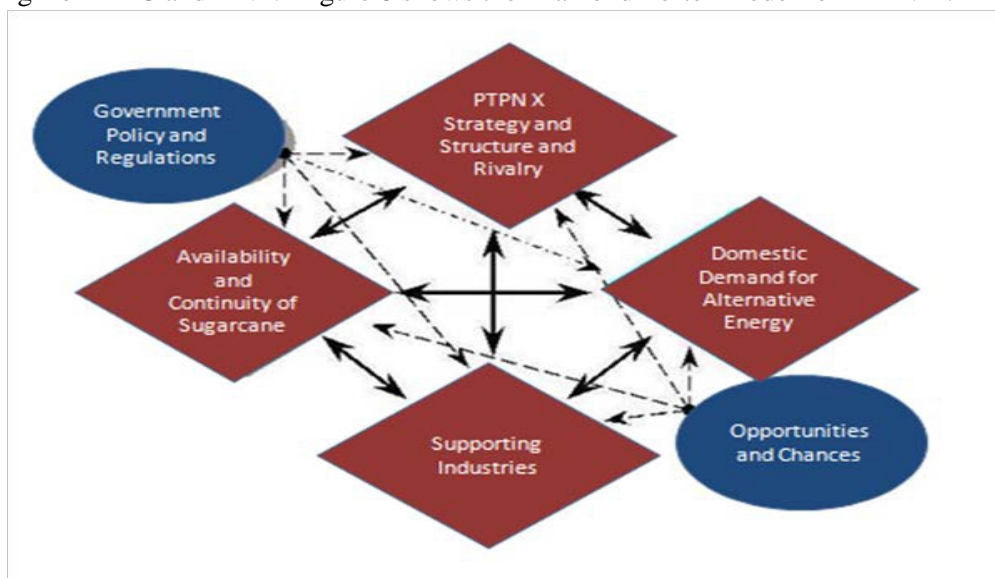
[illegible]

Government Policy and Regulations

PTPN X Strategy and Structure and Rivalry

Availability and Continuity of Sugarcane

Domestic Demand for Alternative Energy

Supporting Industries

Opportunities and Chances